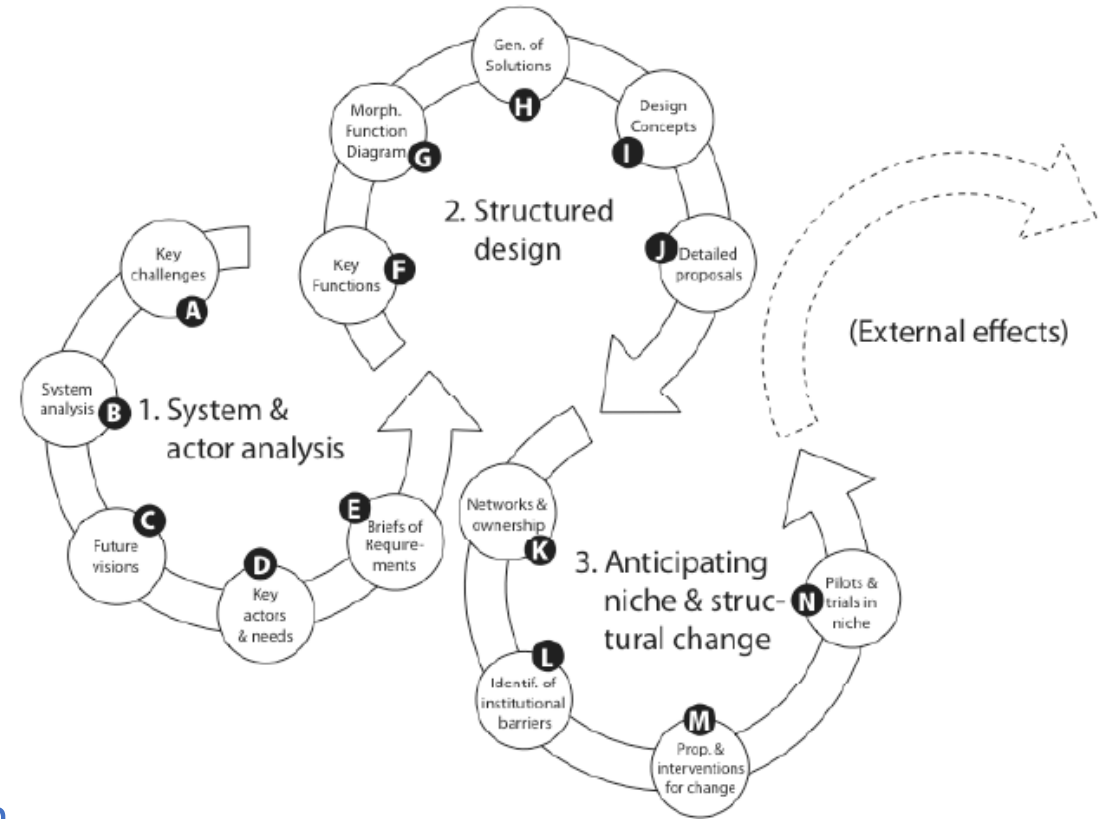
Gen. of Solutions
H
Design Concepts
I
Morph. Function Diagram
G
2. Structured design
Key Functions
F
Detailed proposals
J
Key challenges
A
(External effects)
System analysis
B
1. System & actor analysis
Future visions
C
Key actors & needs
D
Briefs of Requirements
E
Networks & ownership
K
3. Anticipating niche & structural change
Pilots & trials in niche
N
Identif. of institutional barriers
L
Prop. & interventions for change
M